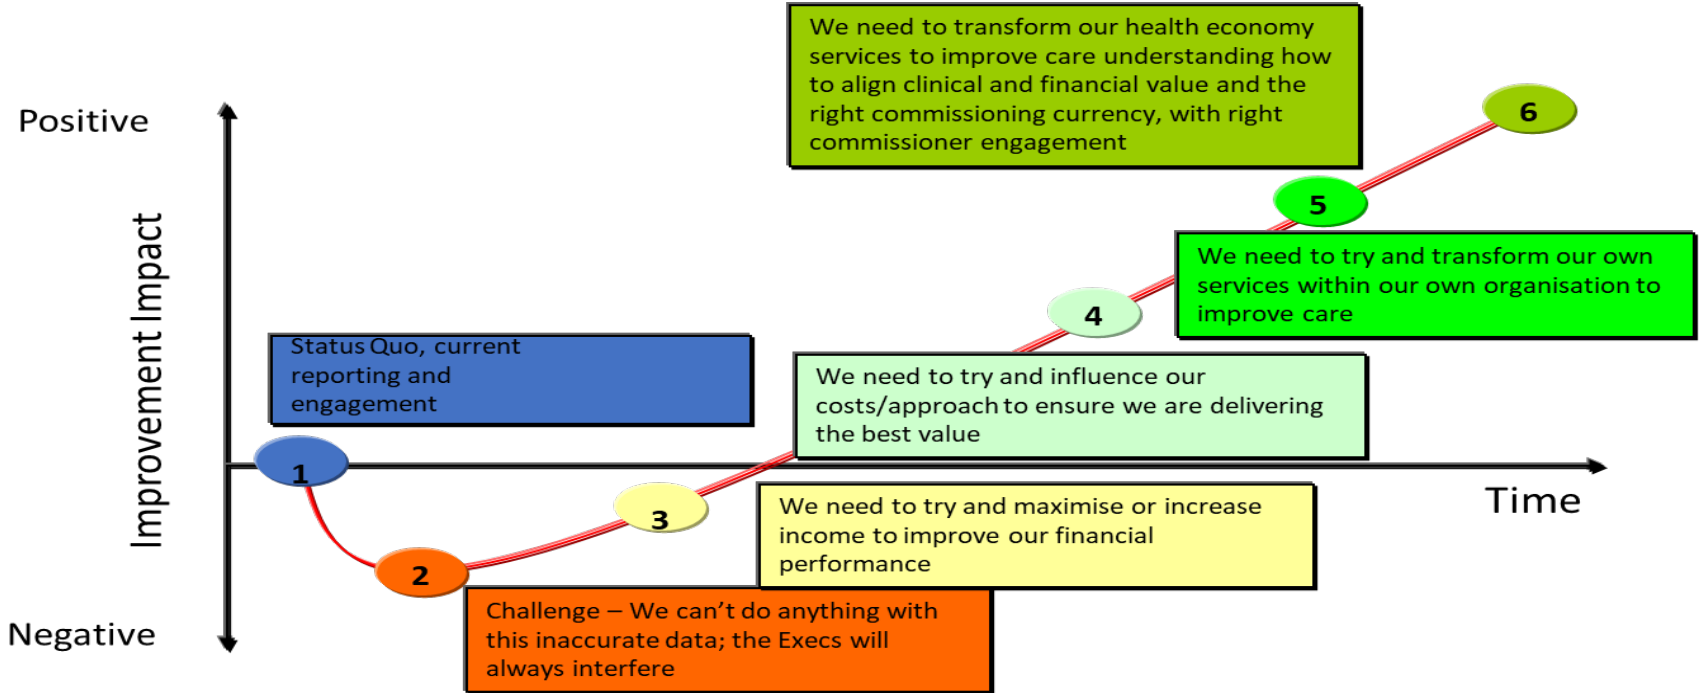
We need to transform our health economy services to improve care understanding how to align clinical and financial value and the right commissioning currency, with right commissioner engagement

Positive

6

5

We need to try and transform our own services within our own organisation to improve care

Improvement Impact

4

Status Quo, current reporting and engagement

We need to try and influence our costs/approach to ensure we are delivering the best value

1

3

We need to try and maximise or increase income to improve our financial performance

Time

2

Challenge – We can't do anything with this inaccurate data; the Execs will always interfere

Negative